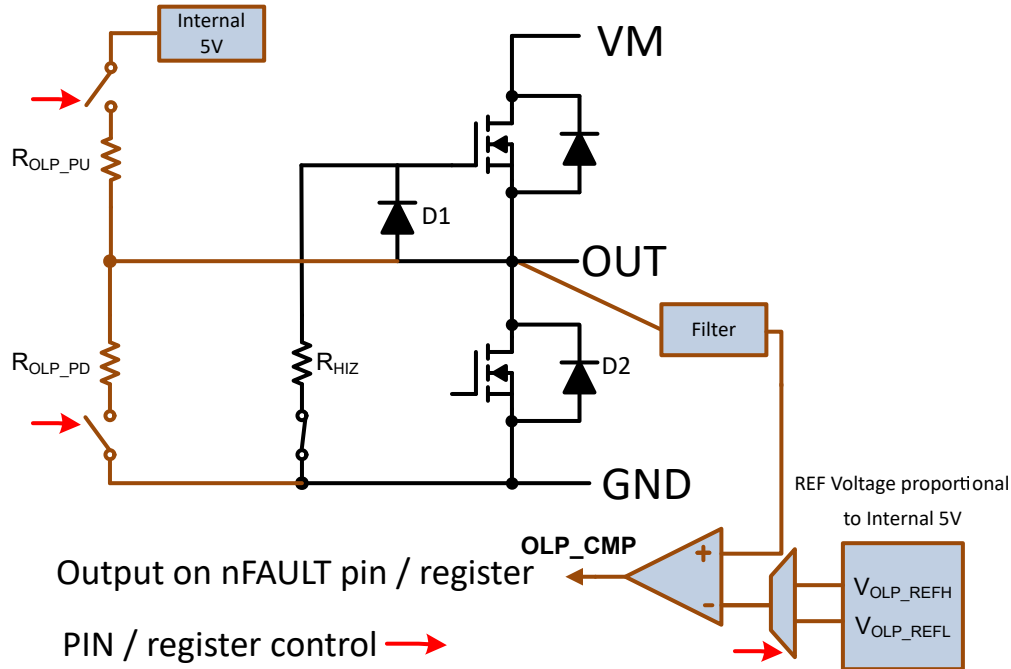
Internal 5V

VM

$R_{OLP\_PU}$

D1

OUT

Filter

$R_{OLP\_PD}$

$R_{HIZ}$

D2

GND

REF Voltage proportional to Internal 5V

OLP_CMP

+

-

Output on nFAULT pin / register

$V_{OLP\_REFH}$

$V_{OLP\_REFL}$

PIN / register control